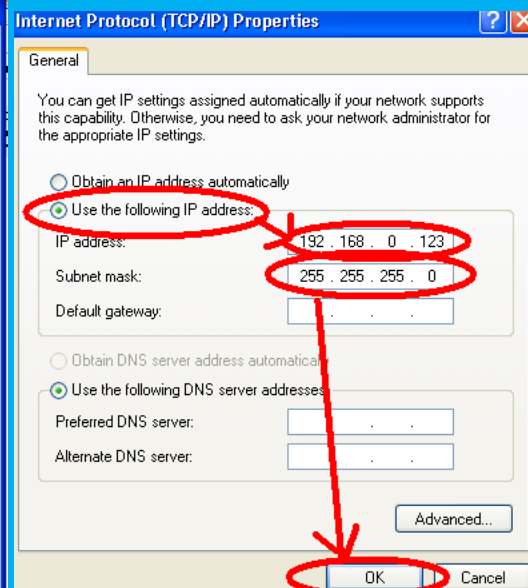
Internet Protocol (TCP/IP) Properties

?

General

You can get IP settings assigned automatically if your network supports this capability. Otherwise, you need to ask your network administrator for the appropriate IP settings.

Obtain an IP address automatically

Use the following IP address:

IP address: 192 . 168 . 0 . 123

Subnet mask: 255 . 255 . 255 . 0

Default gateway: . . .

Obtain DNS server address automatically

Use the following DNS server addresses:

Preferred DNS server: . . .

Alternate DNS server: . . .

Advanced...

OK

Cancel